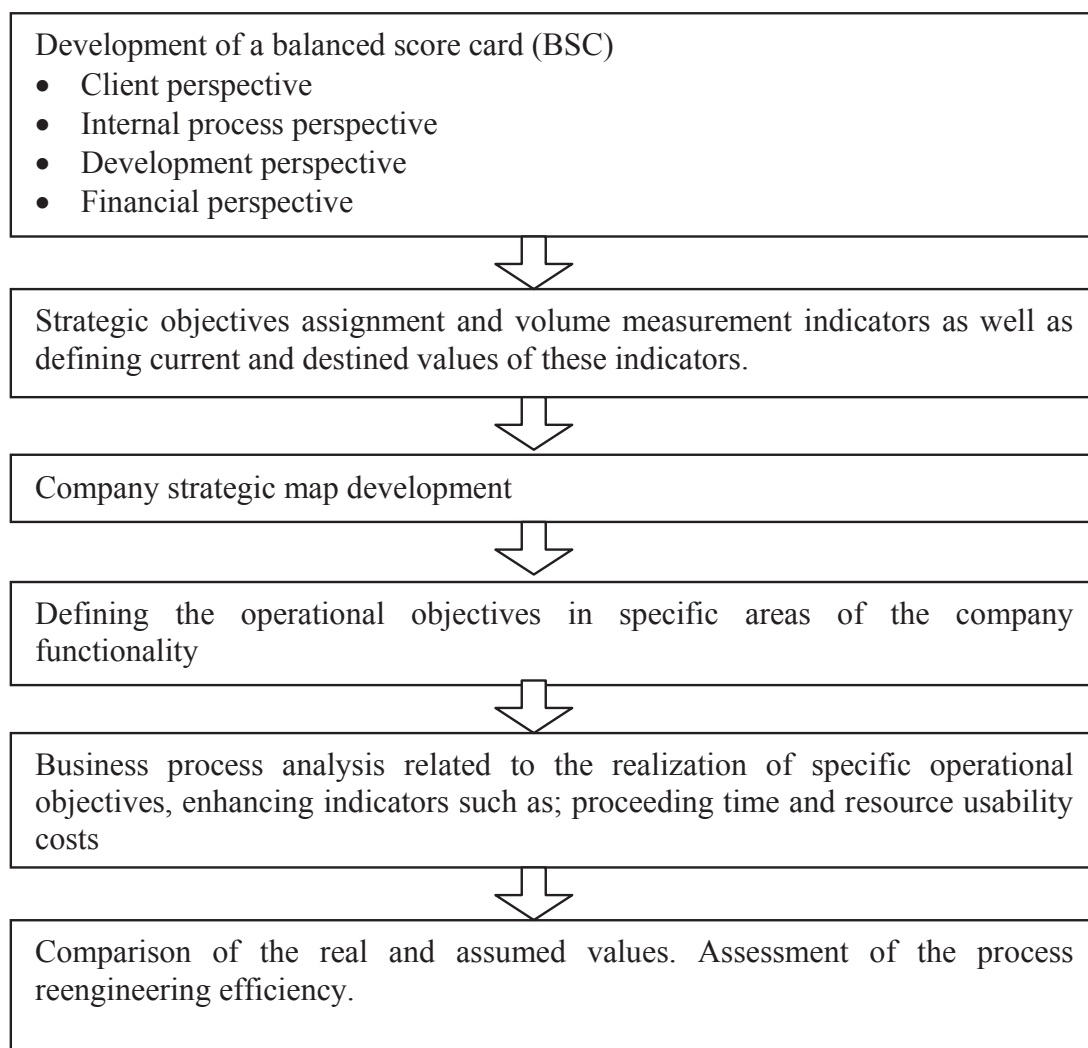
Development of a balanced score card (BSC)

- Client perspective
- Internal process perspective
- Development perspective
- Financial perspective

Strategic objectives assignment and volume measurement indicators as well as defining current and destined values of these indicators.

Company strategic map development

Defining the operational objectives in specific areas of the company functionality

Business process analysis related to the realization of specific operational objectives, enhancing indicators such as; proceeding time and resource usability costs

Comparison of the real and assumed values. Assessment of the process reengineering efficiency.